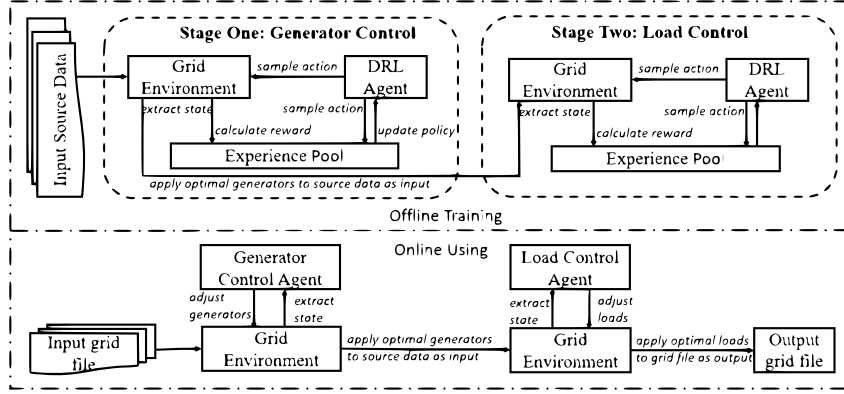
Input Source Data

Stage One: Generator Control

Grid Environment

sample action

DRL Agent

extract state

sample action

calculate reward

update policy

Experience Pool

apply optimal generators to source data as input

Stage Two: Load Control

Grid Environment

sample action

DRL Agent

extract state

sample action

calculate reward

Experience Pool

Offline Training

Online Using

Generator Control Agent

adjust generators

extract state

Input grid file

Grid Environment

apply optimal generators to source data as input

Load Control Agent

extract state

adjust loads

Grid Environment

apply optimal loads to grid file as output

Output grid file